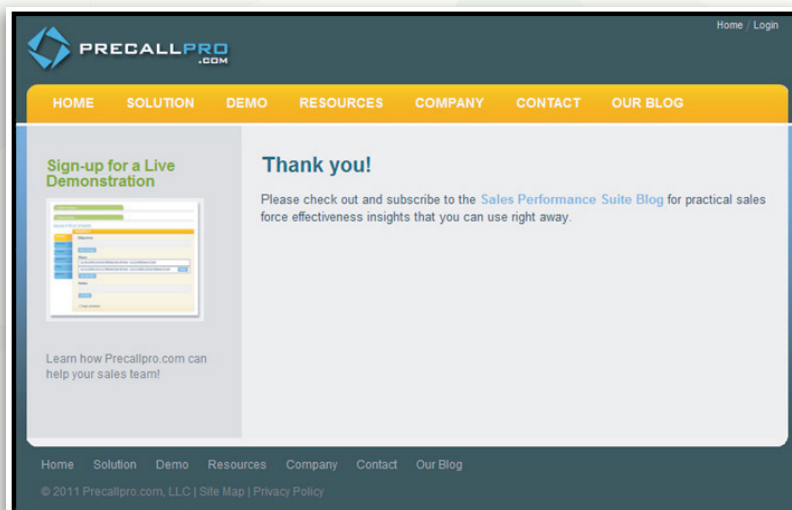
Home / Login

PRECALLPRO .COM

HOME SOLUTION DEMO RESOURCES COMPANY CONTACT OUR BLOG

Sign-up for a Live Demonstration

Learn how Precallpro.com can help your sales team!

Thank you!

Please check out and subscribe to the Sales Performance Suite Blog for practical sales force effectiveness insights that you can use right away.

Home Solution Demo Resources Company Contact Our Blog

© 2011 Precallpro.com, LLC | Site Map | Privacy Policy